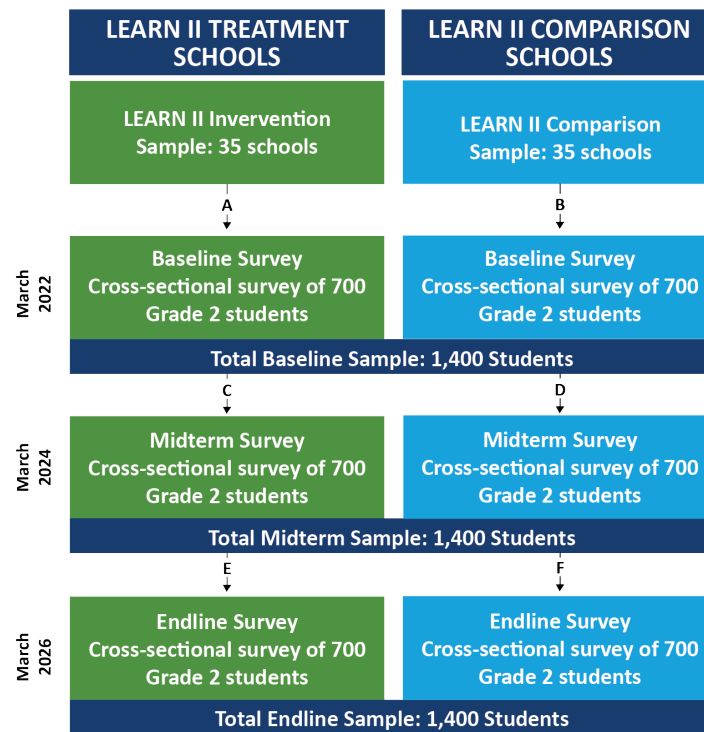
LEARN II TREATMENT SCHOOLS

LEARN II COMPARISON SCHOOLS

LEARN II Invervention
Sample: 35 schools

LEARN II Comparison
Sample: 35 schools

A

B

March 2022

Baseline Survey
Cross-sectional survey of 700
Grade 2 students

Baseline Survey
Cross-sectional survey of 700
Grade 2 students

Total Baseline Sample: 1,400 Students

C

D

March 2024

Midterm Survey
Cross-sectional survey of 700
Grade 2 students

Midterm Survey
Cross-sectional survey of 700
Grade 2 students

Total Midterm Sample: 1,400 Students

E

F

March 2026

Endline Survey
Cross-sectional survey of 700
Grade 2 students

Endline Survey
Cross-sectional survey of 700
Grade 2 students

Total Endline Sample: 1,400 Students